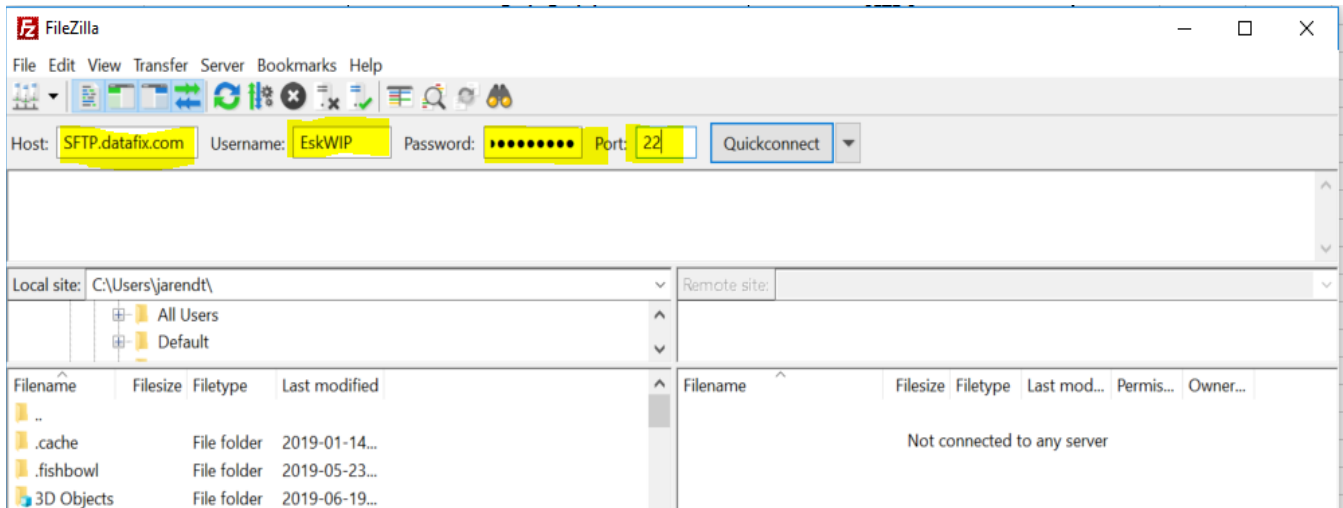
FileZilla

File Edit View Transfer Server Bookmarks Help

Host: SFTP.datafix.com Username: EskWIP Password: ••••••••• Port: 22 Quickconnect

Local site: C:\Users\jarendt\

Remote site:

All Users
Default

| Filename | Filesize | Filetype | Last modified |
|---|---|---|---|
| .. | | | |
| .cache | | File folder | 2019-01-14... |
| .fishbowl | | File folder | 2019-05-23... |
| 3D Objects | | File folder | 2019-06-19... |

| Filename | Filesize | Filetype | Last mod... | Permis... | Owner... |
|---|---|---|---|---|---|

Not connected to any server